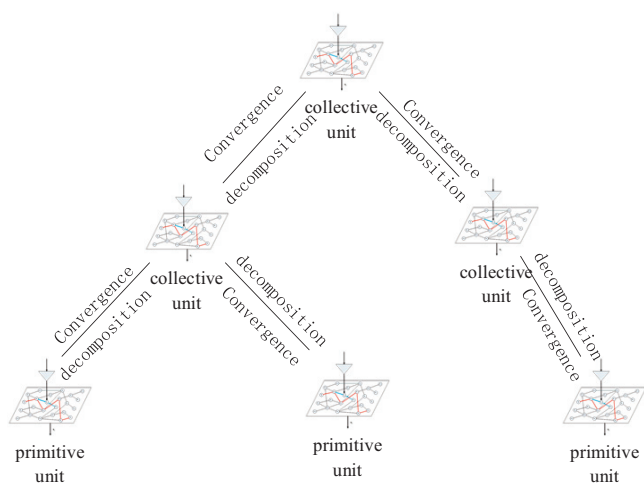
collective unit

Convergence

decomposition

Convergence

decomposition

collective unit

Convergence

decomposition

decomposition

Convergence

collective unit

decomposition

Convergence

primitive unit

primitive unit

primitive unit